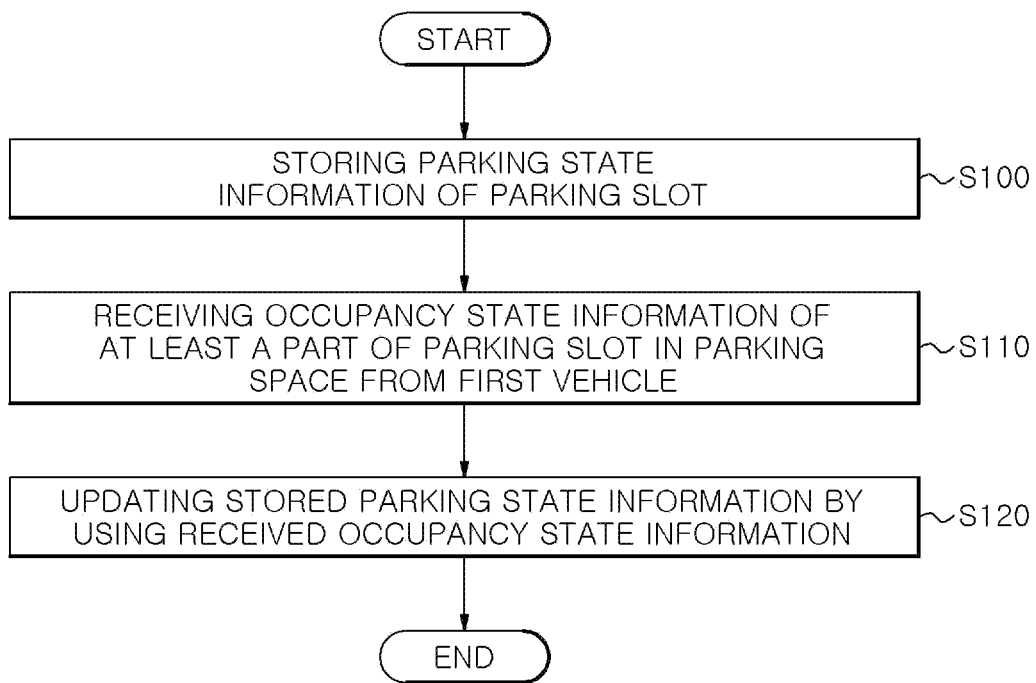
START

STORING PARKING STATE INFORMATION OF PARKING SLOT

S100

RECEIVING OCCUPANCY STATE INFORMATION OF AT LEAST A PART OF PARKING SLOT IN PARKING SPACE FROM FIRST VEHICLE

S110

UPDATING STORED PARKING STATE INFORMATION BY USING RECEIVED OCCUPANCY STATE INFORMATION

S120

END